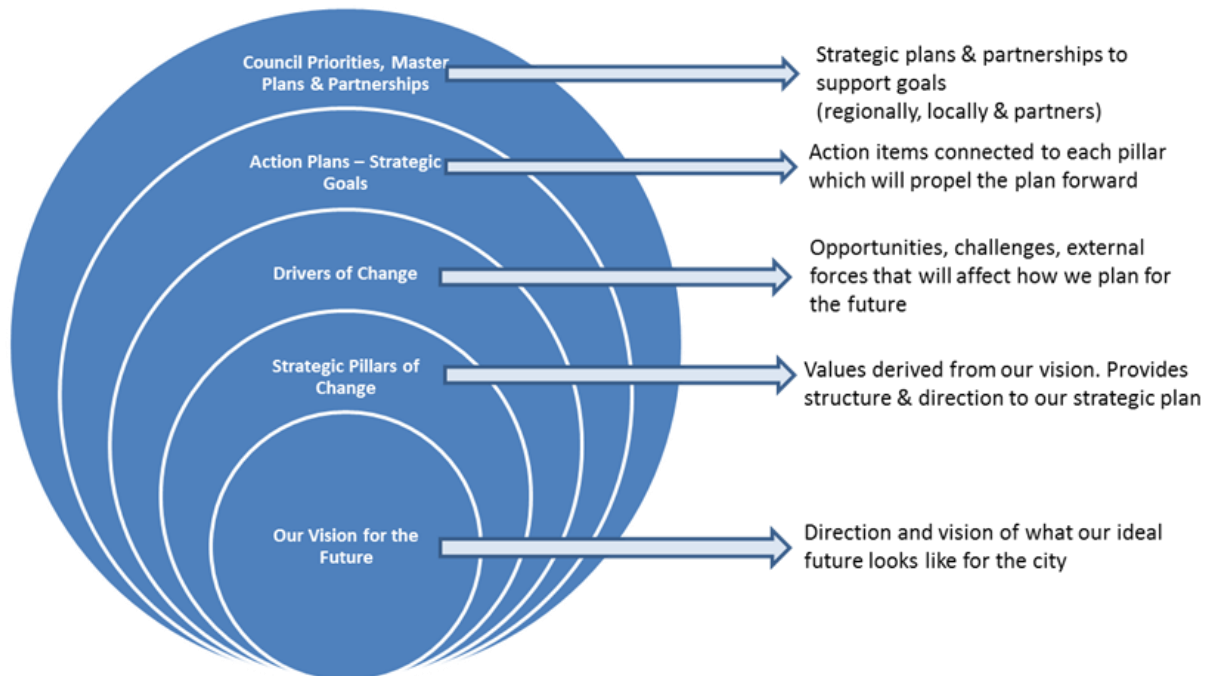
Council Priorities, Master Plans & Partnerships

Strategic plans & partnerships to support goals (regionally, locally & partners)

Action Plans – Strategic Goals

Action items connected to each pillar which will propel the plan forward

Drivers of Change

Opportunities, challenges, external forces that will affect how we plan for the future

Strategic Pillars of Change

Values derived from our vision. Provides structure & direction to our strategic plan

Our Vision for the Future

Direction and vision of what our ideal future looks like for the city